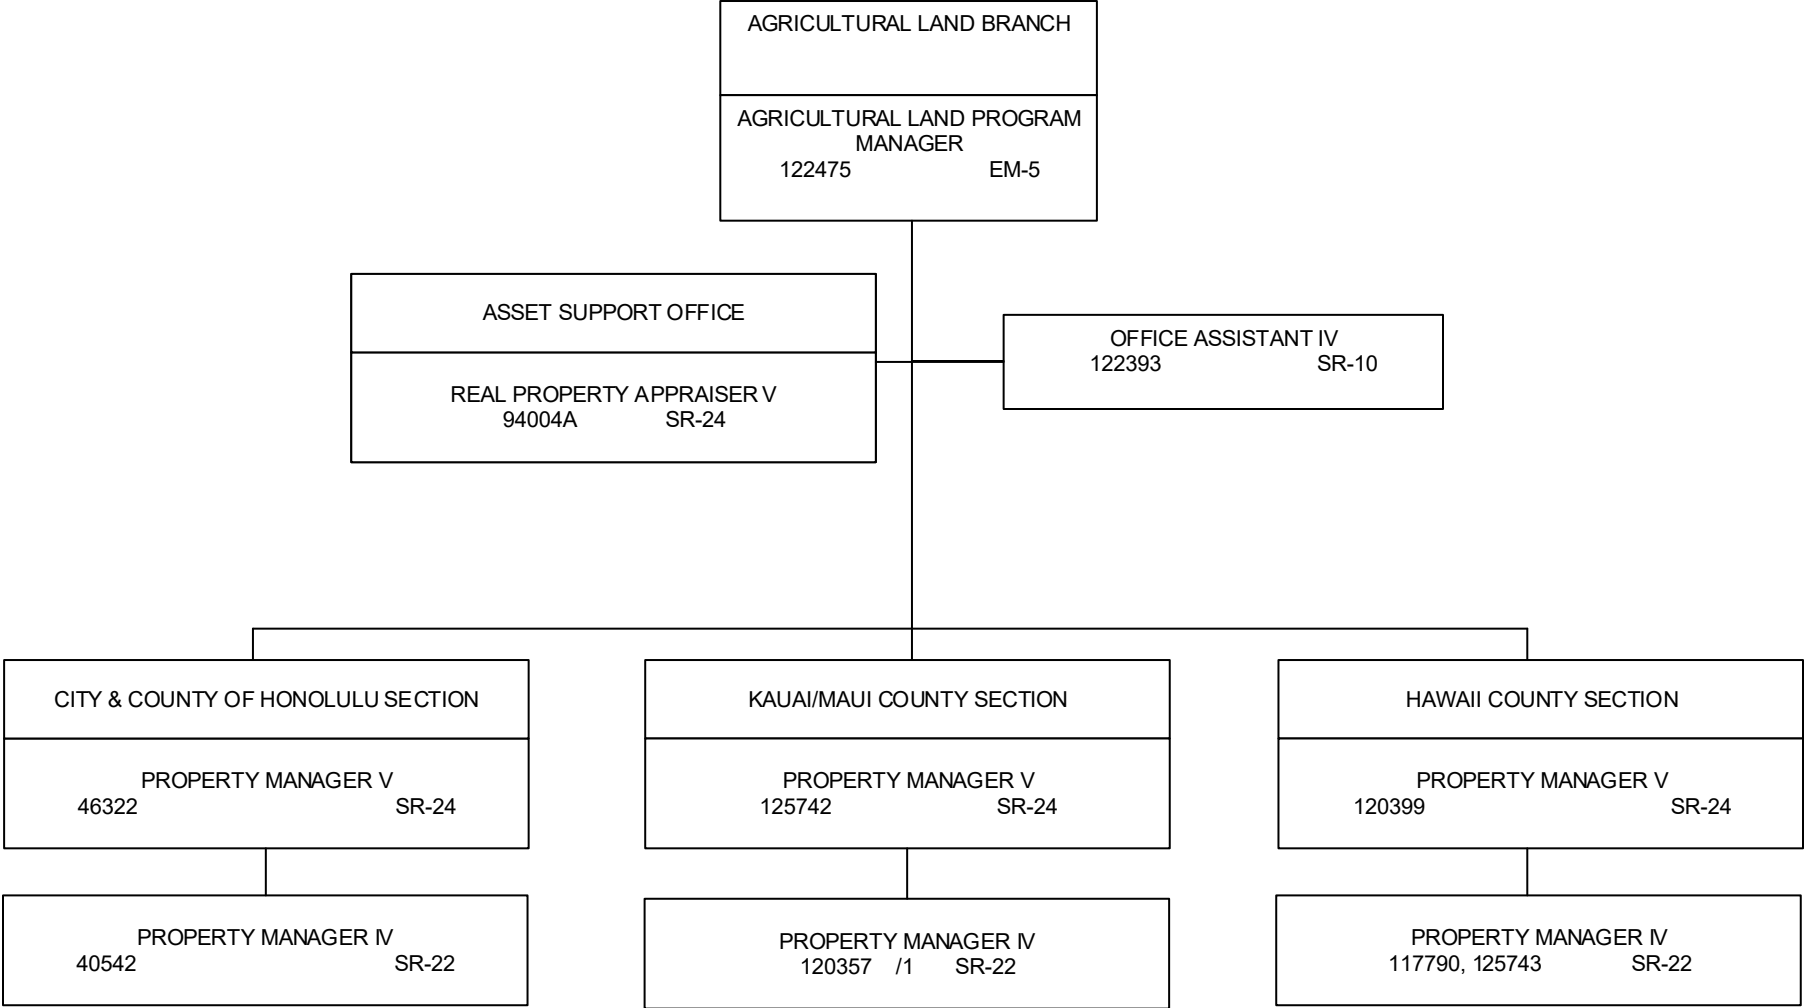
AGRICULTURAL LAND BRANCH

AGRICULTURAL LAND PROGRAM MANAGER
122475 EM-5

ASSET SUPPORT OFFICE

REAL PROPERTY APPRAISER V
94004A SR-24

OFFICE ASSISTANT IV
122393 SR-10

CITY & COUNTY OF HONOLULU SECTION

PROPERTY MANAGER V
46322 SR-24

PROPERTY MANAGER IV
40542 SR-22

KAUAI/MAUI COUNTY SECTION

PROPERTY MANAGER V
125742 SR-24

PROPERTY MANAGER IV
120357 /1 SR-22

HAWAII COUNTY SECTION

PROPERTY MANAGER V
120399 SR-24

PROPERTY MANAGER IV
117790, 125743 SR-22